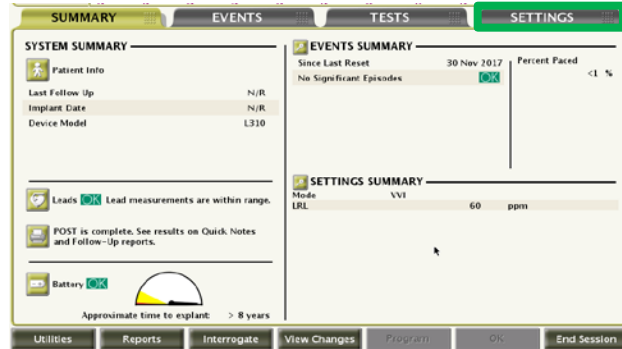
SUMMARY
EVENTS
TESTS
SETTINGS

SYSTEM SUMMARY

Patient Info

| | |
|---|---|
| Last Follow Up | N/R |
| Implant Date | N/R |
| Device Model | L310 |

Leads OK Lead measurements are within range.

POST is complete. See results on Quick Notes and Follow-Up reports.

Battery OK

Approximate time to explant: > 8 years

EVENTS SUMMARY

Since Last Reset 30 Nov 2017

No Significant Episodes OK

Percent Paced
<1 %

SETTINGS SUMMARY

| | | |
|---|---|---|
| Mode | VVI | |
| LRL | 60 | ppm |

Utilities
Reports
Interrogate
View Changes
Program
OK
End Session